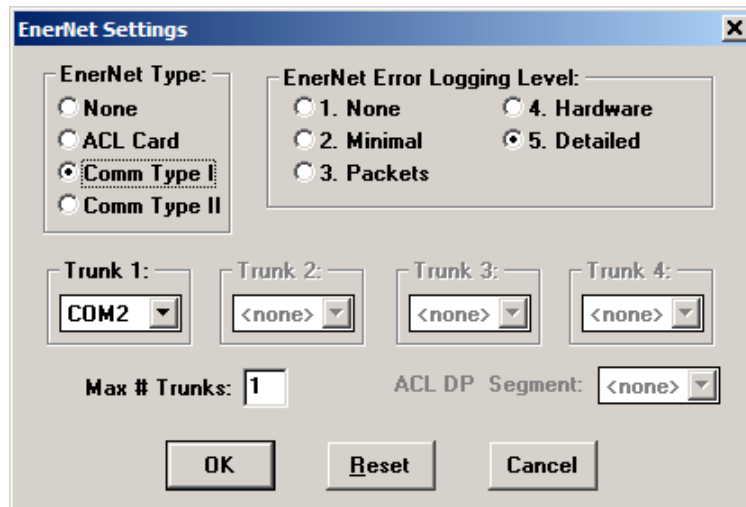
EnerNet Settings

EnerNet Type:
None
ACL Card
Comm Type I
Comm Type II

EnerNet Error Logging Level:
1. None
2. Minimal
3. Packets
4. Hardware
5. Detailed

Trunk 1:
COM2

Trunk 2:
<none>

Trunk 3:
<none>

Trunk 4:
<none>

Max # Trunks: 1

ACL DP Segment: <none>

OK
Reset
Cancel